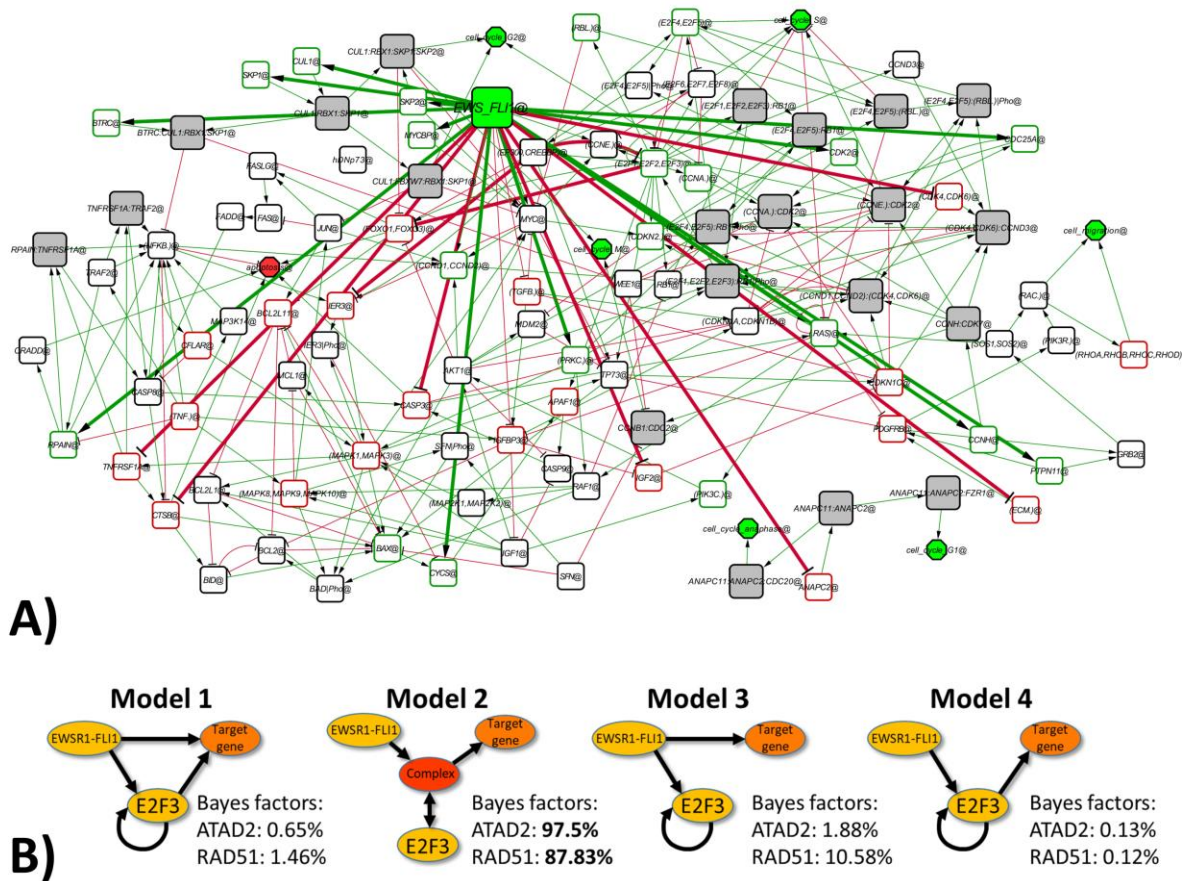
cell_cycle_G2@
(RBL.)@
(E2F4,E2F5)@
cell_cycle_S@
CUL1:RBX1:SKP1:SKP2@
CUL1@
SKP1@
EWS_FLI1@
SKP2@
CUL1:RBX1:SKP1@
BTRC@
BTRC:CUL1:RBX1:SKP1@
MYCBP@
hDNp73@
(E2F4,E2F5):Pho@
(E2F6,E2F7,E2F8)@
(E2F1,E2F2,E2F3):RB1@
CCND3@
(E2F4,E2F5):(RBL.)Pho@
(E2F4,E2F5):(RBL.)@
(E2F4,E2F5):RB1@
CDC25A@
CDK2@
(CCNE.)@
EP300,CREBBP@
(E2F1,E2F2,E2F3)@
(CCNA.)@
FASLG@
CUL1:FBXW7:RBX1:SKP1@
TNFRSF1A:TRAF2@
FADD@
FAS@
JUN@
FOXO1,FOXO3@
MYC@
(CCNA.):CDK2@
(CCNE.):CDK2@
(CDK4,CDK6)@
(CDK4,CDK6):CCND3@
cell_migration@
RPAIN:TNFRSF1A@
NFKB.@
apoptosis@
(CCND1,CCND3)@
cell_cycle_M@
(CDKN2.)@
(E2F1,E2F5):RB1Pho@
TRAF2@
BCL2L11@
IER3@
(TGFB.)@
WEE1@
(E2F1,E2F2,E2F3):RB1Pho@
(CCND1,CCND2):(CDK4,CDK6)@
RAC.)@
MAP3K14@
CFLAR@
IER3Pho@
MDM2@
(CDKN1A,CDKN1B)@
RAS@
CCNH:CDK7@
(SOS1,SOS2)@
(PIK3R.)@
(RHOA,RHOB,RHOC,RHOD)
CRADD@
MCL1@
AKT1@
(PRKC.)@
TP73@
CASP8@
TNF.@
CASP3@
APAF1@
CDKN1C@
RPAIN@
TNFRSF1A@
(MAPK1,MAPK3)@
SFNPho@
IGFBP3@
CCNB1:CDC2@
PDGFRB@
CCNH@
GRB2@
CASP9@
PTPN11@
BCL2L1@
(MAPK8,MAPK9,MAPK10)@
(MAP2K1,MAP2K2)@
RAF1@
IGF2@
(PIK3C.)@
ANAPC11:ANAPC2@
ANAPC11:ANAPC2:FZR1@
(ECM)@
CTSB@
BAX@
IGF1@
cell_cycle_anaphase@
cell_cycle_G1@
BCL2@
BID@
BADPho@
CYCS@
SFN@
ANAPC11:ANAPC2:CDC20@
ANAPC2@
A)

Model 1
EWSR1-FLI1
Target gene
E2F3
Bayes factors:
ATAD2: 0.65%
RAD51: 1.46%

Model 2
EWSR1-FLI1
Target gene
Complex
E2F3
Bayes factors:
ATAD2: **97.5%**
RAD51: **87.83%**

Model 3
EWSR1-FLI1
Target gene
E2F3
Bayes factors:
ATAD2: 1.88%
RAD51: 10.58%

Model 4
EWSR1-FLI1
Target gene
E2F3
Bayes factors:
ATAD2: 0.13%
RAD51: 0.12%
B)